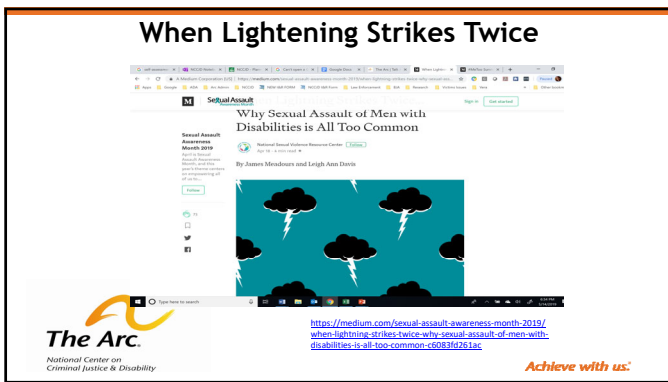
When Lightening Strikes Twice

Sexual Assault

Sign in Get started

Why Sexual Assault of Men with Disabilities is All Too Common

National Sexual Violence Resource Center Follow

By James Meadours and Leigh Ann Davis

Sexual Assault Awareness Month 2019

Follow

Type here to search

https://medium.com/sexual-assault-awareness-month-2019/when-lightning-strikes-twice-why-sexual-assault-of-men-with-disabilities-is-all-too-common-c6083fd261ac

The Arc.
National Center on Criminal Justice & Disability

Achieve with us.